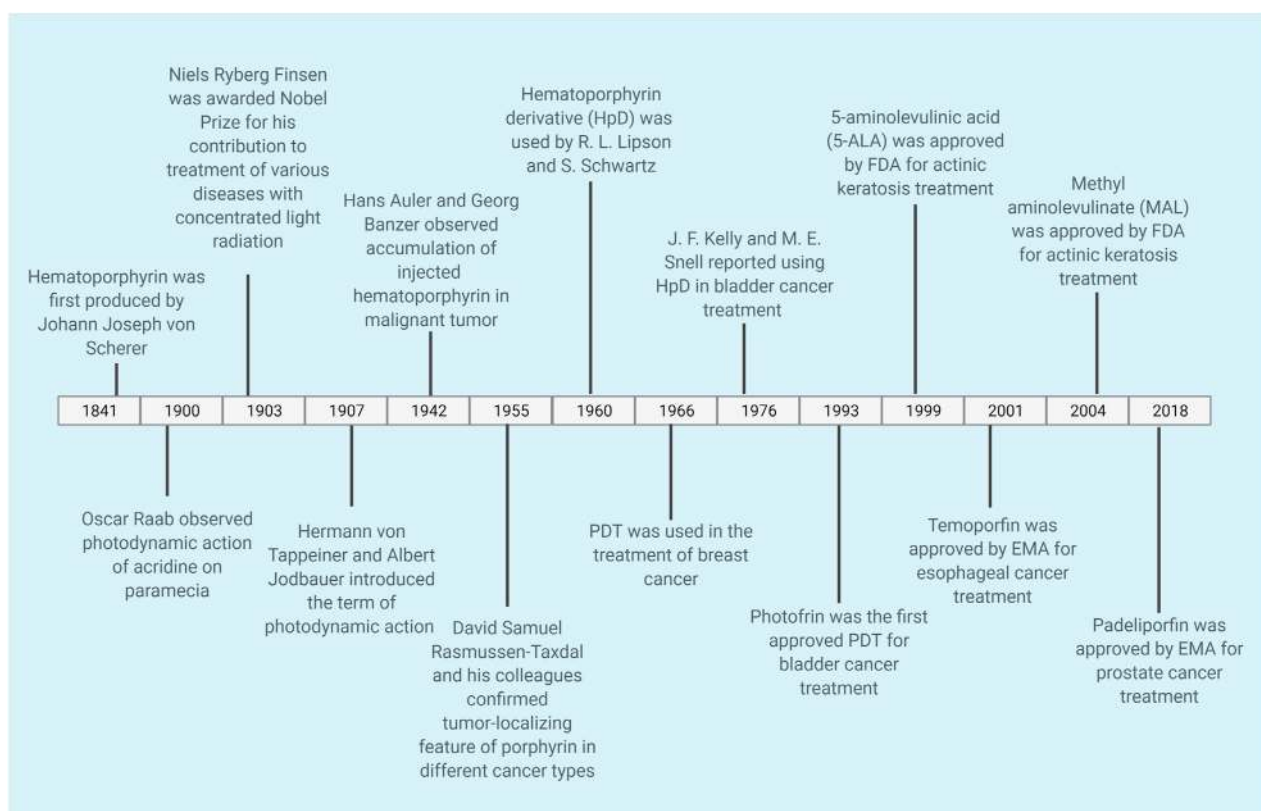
Niels Ryberg Finsen was awarded Nobel Prize for his contribution to treatment of various diseases with concentrated light radiation

Hematoporphyrin derivative (HpD) was used by R. L. Lipson and S. Schwartz

5-aminolevulinic acid (5-ALA) was approved by FDA for actinic keratosis treatment

Hans Auler and Georg Banzer observed accumulation of injected hematoporphyrin in malignant tumor

Methyl aminolevulinate (MAL) was approved by FDA for actinic keratosis treatment

J. F. Kelly and M. E. Snell reported using HpD in bladder cancer treatment

Hematoporphyrin was first produced by Johann Joseph von Scherer

| 1841 | 1900 | 1903 | 1907 | 1942 | 1955 | 1960 | 1966 | 1976 | 1993 | 1999 | 2001 | 2004 | 2018 |
|---|---|---|---|---|---|---|---|---|---|---|---|---|---|

Oscar Raab observed photodynamic action of acridine on paramecia

Hermann von Tappeiner and Albert Jodbauer introduced the term of photodynamic action

David Samuel Rasmussen-Taxdal and his colleagues confirmed tumor-localizing feature of porphyrin in different cancer types

PDT was used in the treatment of breast cancer

Photofrin was the first approved PDT for bladder cancer treatment

Temoporfin was approved by EMA for esophageal cancer treatment

Padeliporfin was approved by EMA for prostate cancer treatment